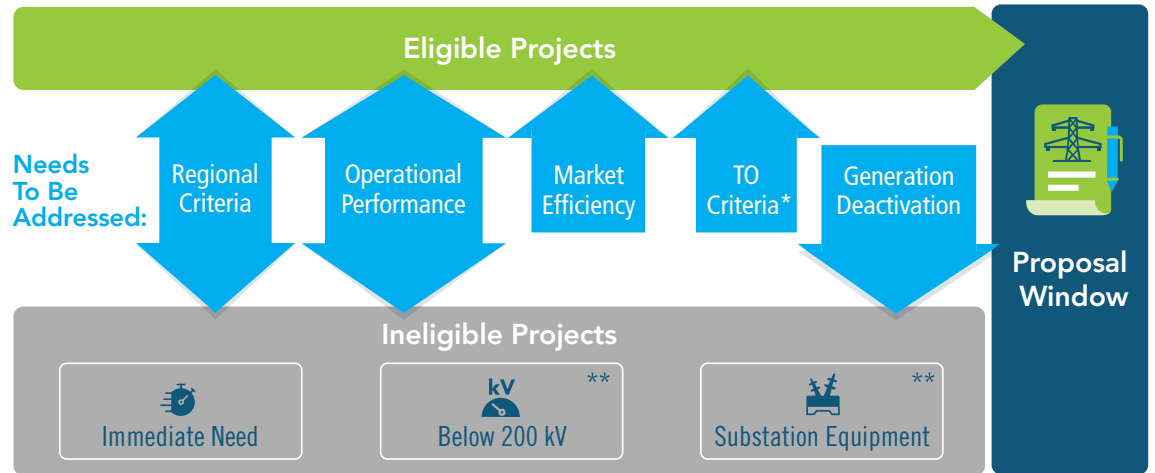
Eligible Projects

Needs To Be Addressed:

Regional Criteria

Operational Performance

Market Efficiency

TO Criteria*

Generation Deactivation

Proposal Window

Ineligible Projects

Immediate Need

kV

**

Below 200 kV

**

Substation Equipment